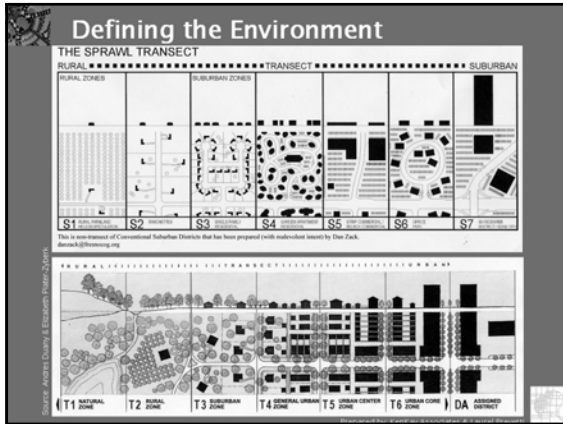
Defining the Environment

THE SPRAWL TRANSECT

RURAL TRANSECT SUBURBAN

RURAL ZONES

SUBURBAN ZONES

S1 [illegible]

S2 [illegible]

S3 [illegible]

S4 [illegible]

S5 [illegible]

S6 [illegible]

S7 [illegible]

This is non-transect of Conventional Suburban Districts that has been prepared (with malevolent intent) by Dan Zack. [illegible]

RURAL TRANSECT URBAN

T1 NATURAL ZONE

T2 RURAL ZONE

T3 SUBURBAN ZONE

T4 GENERAL URBAN ZONE

T5 URBAN CENTER ZONE

T6 URBAN CORE ZONE

DA ASSIGNED DISTRICT

Source: Andres Duany & Elizabeth Plater-Zyberk

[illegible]